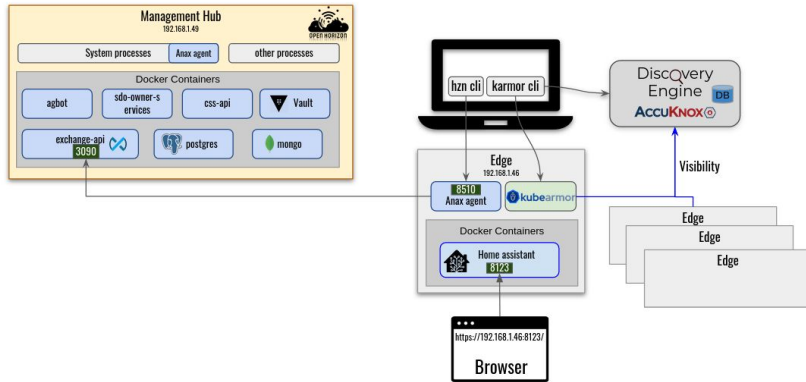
Management Hub
192.168.1.49

OPEN HORIZON

System processes
Anax agent
other processes

Docker Containers
agbot
sdo-owner-services
css-api
Vault
exchange-api
3090
postgres
mongo

hzn cli
karmor cli

Discovery Engine
DB
AccuKnox

Visibility

Edge
192.168.1.46
8510
Anax agent
kubearmor

Docker Containers
Home assistant
8123

Edge
Edge
Edge

https://192.168.1.46:8123/
Browser